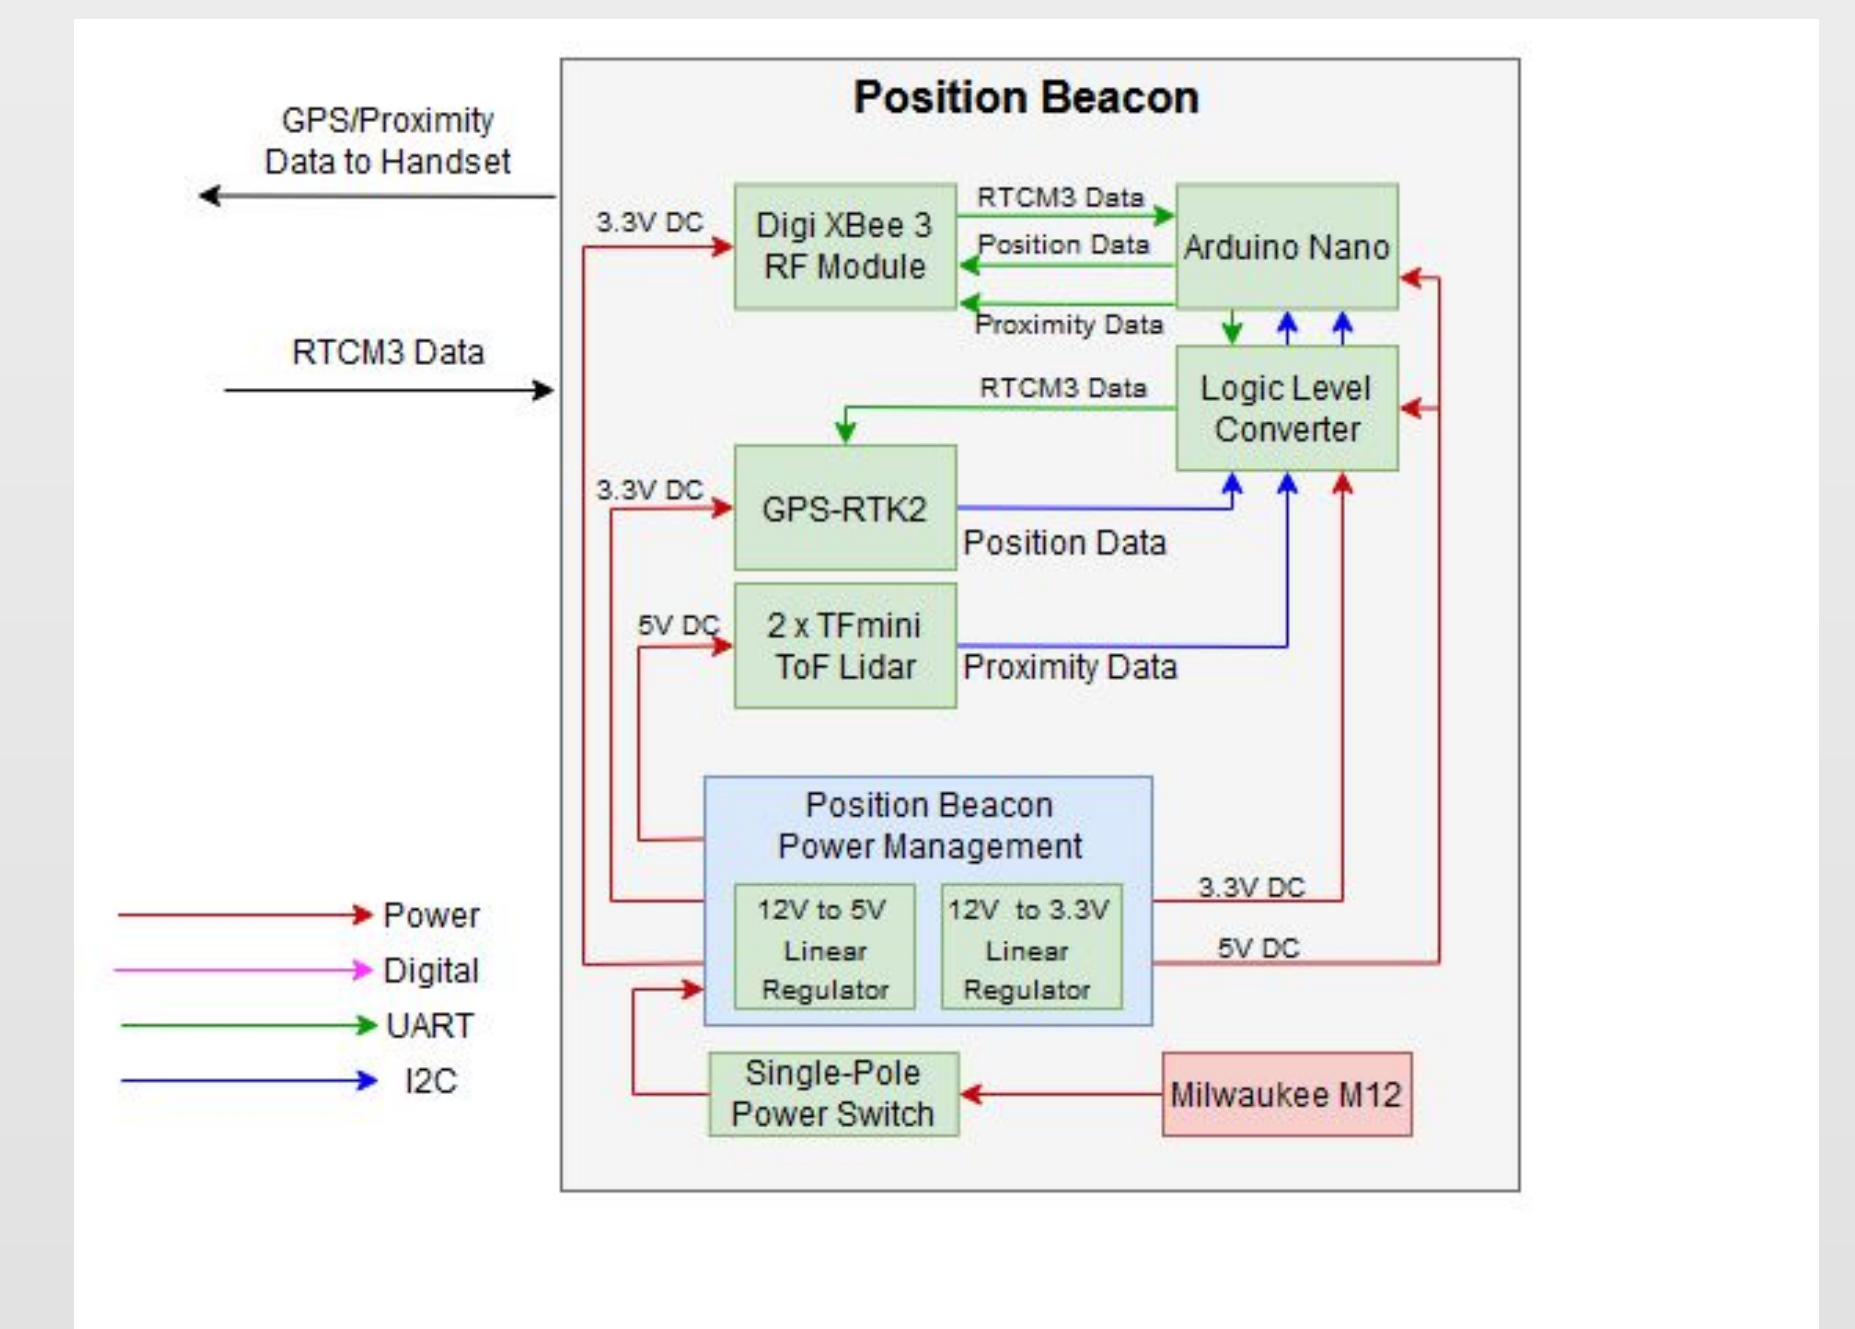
GPS/Proximity Data to Handset

RTCM3 Data

Position Beacon

3.3V DC

Digi XBee 3 RF Module

RTCM3 Data

Position Data

Proximity Data

Arduino Nano

Logic Level Converter

RTCM3 Data

3.3V DC

GPS-RTK2

Position Data

5V DC

2 x TFmini ToF Lidar

Proximity Data

Position Beacon Power Management

12V to 5V Linear Regulator

12V to 3.3V Linear Regulator

3.3V DC

5V DC

Single-Pole Power Switch

Milwaukee M12

Power

Digital

UART

I2C